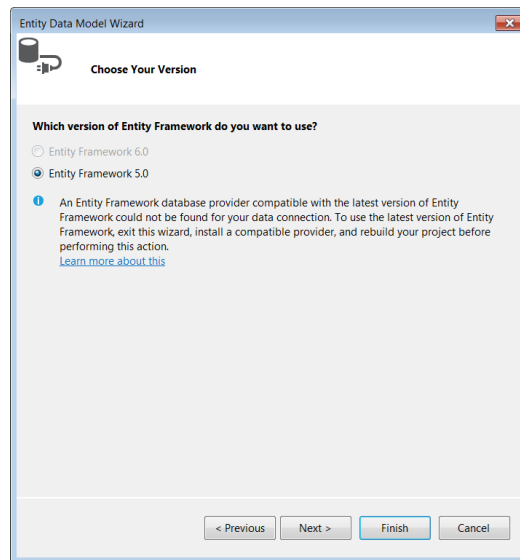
Entity Data Model Wizard

Choose Your Version

Which version of Entity Framework do you want to use?

Entity Framework 6.0

Entity Framework 5.0

An Entity Framework database provider compatible with the latest version of Entity Framework could not be found for your data connection. To use the latest version of Entity Framework, exit this wizard, install a compatible provider, and rebuild your project before performing this action.
Learn more about this

< Previous
Next >
Finish
Cancel